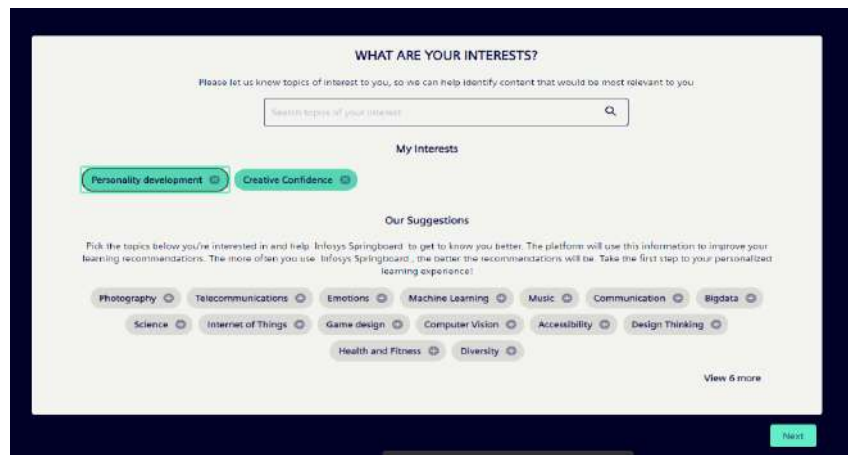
WHAT ARE YOUR INTERESTS?

Please let us knew topics of interest to you, so we can help identify content that would be most relevant to you

Search topics of your interest

My Interests

Personality development

Creative Confidence

Our Suggestions

Pick the topics below you're interested in and help Infosys Springboard to get to know you better. The platform will use this information to improve your learning recommendations. The more often you use Infosys Springboard, the better the recommendations will be. Take the first step to your personalized learning experience!

Photography

Telecommunications

Emotions

Machine Learning

Music

Communication

Bigdata

Science

Internet of Things

Game design

Computer Vision

Accessibility

Design Thinking

Health and Fitness

Diversity

View 6 more

Next